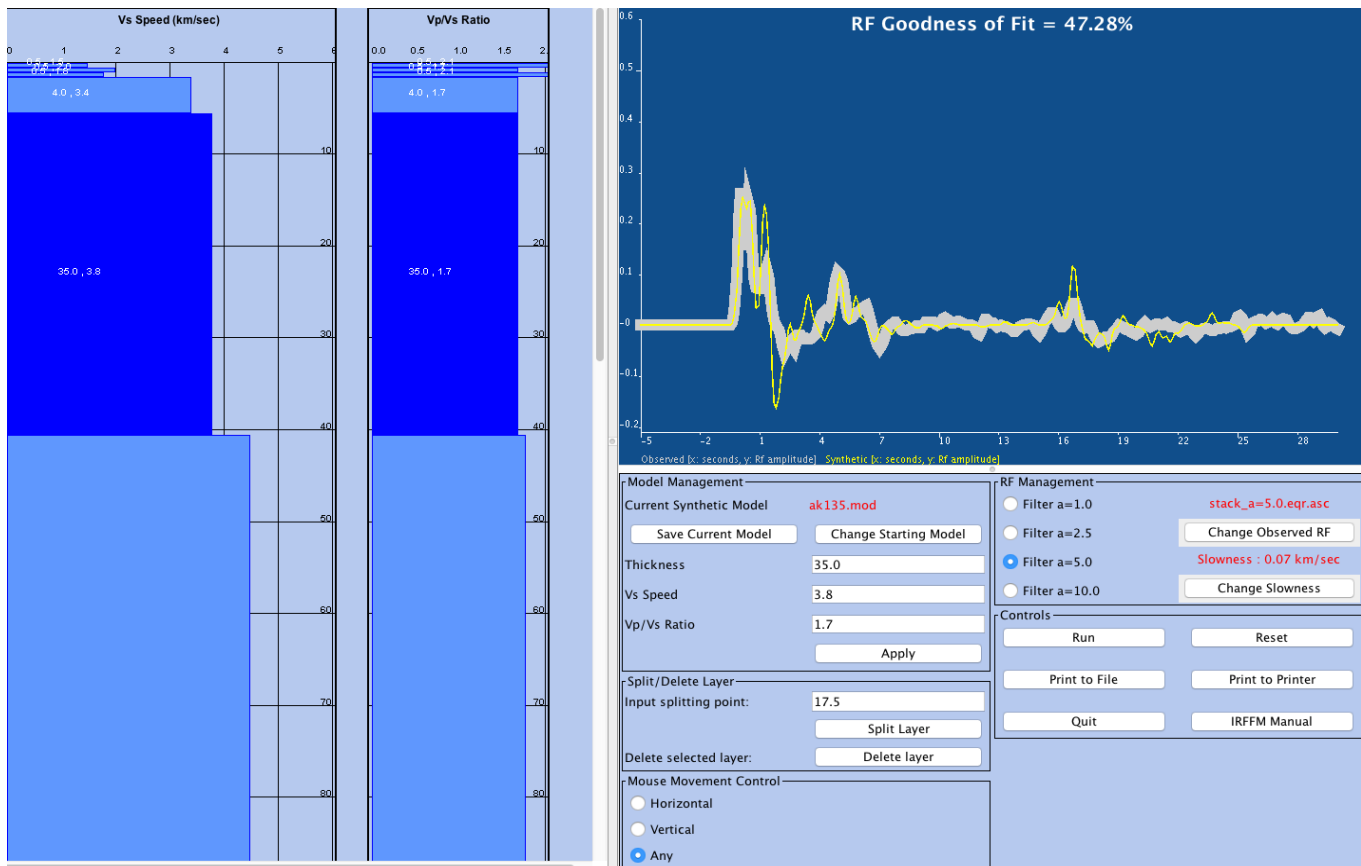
Vs Speed (km/sec)

0 1 2 3 4 5 6

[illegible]
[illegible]

4.0 , 3.4

10

20

35.0 , 3.8

30

40

50

60

70

80

Vp/Vs Ratio

0.0 0.5 1.0 1.5 2

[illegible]
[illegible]

4.0 , 1.7

10

20

35.0 , 1.7

30

40

50

60

70

80

RF Goodness of Fit = 47.28%

0.6
0.5
0.4
0.3
0.2
0.1
-0
-0.1
-0.2

-5 -2 1 4 7 10 13 16 19 22 25 28

Observed [x: seconds, y: Rf amplitude] Synthetic [x: seconds, y: Rf amplitude]

Model Management

Current Synthetic Model ak135.mod

Save Current Model

Change Starting Model

Thickness 35.0

Vs Speed 3.8

Vp/Vs Ratio 1.7

Apply

Split/Delete Layer

Input splitting point: 17.5

Split Layer

Delete selected layer: Delete layer

Mouse Movement Control

Horizontal

Vertical

Any

RF Management

Filter a=1.0

stack_a=5.0.eqr.asc

Filter a=2.5

Change Observed RF

Filter a=5.0

Slowness : 0.07 km/sec

Filter a=10.0

Change Slowness

Controls

Run

Reset

Print to File

Print to Printer

Quit

IRFFM Manual